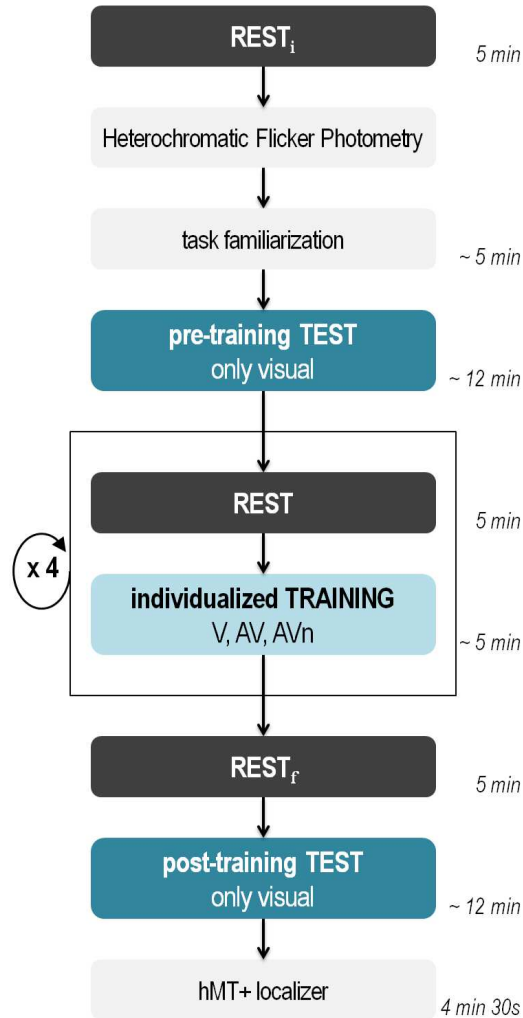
$\text{REST}_\text{i}$

5 min

Heterochromatic Flicker Photometry

task familiarization

~ 5 min

pre-training TEST
only visual

~ 12 min

x 4

REST

5 min

individualized TRAINING
V, AV, AVn

~ 5 min

$\text{REST}_\text{f}$

5 min

post-training TEST
only visual

~ 12 min

hMT+ localizer

4 min 30s